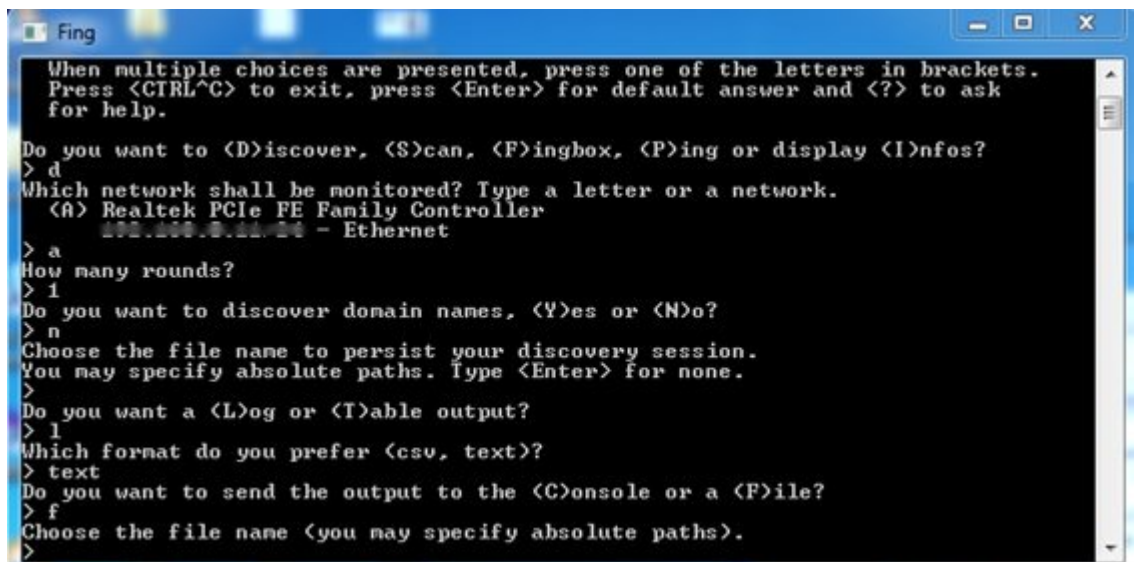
Fing

When multiple choices are presented, press one of the letters in brackets. Press <CTRL^C> to exit, press <Enter> for default answer and <?> to ask for help.

Do you want to (D)iscover, (S)can, (F)ingbox, (P)ing or display (I)nfos?
> d
Which network shall be monitored? Type a letter or a network.
(A) Realtek PCIe FE Family Controller
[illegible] - Ethernet
> a
How many rounds?
> 1
Do you want to discover domain names, (Y)es or (N)o?
> n
Choose the file name to persist your discovery session.
You may specify absolute paths. Type <Enter> for none.
>
Do you want a (L)og or (T)able output?
> l
Which format do you prefer (csv, text)?
> text
Do you want to send the output to the (C)onsole or a (F)ile?
> f
Choose the file name (you may specify absolute paths).
>